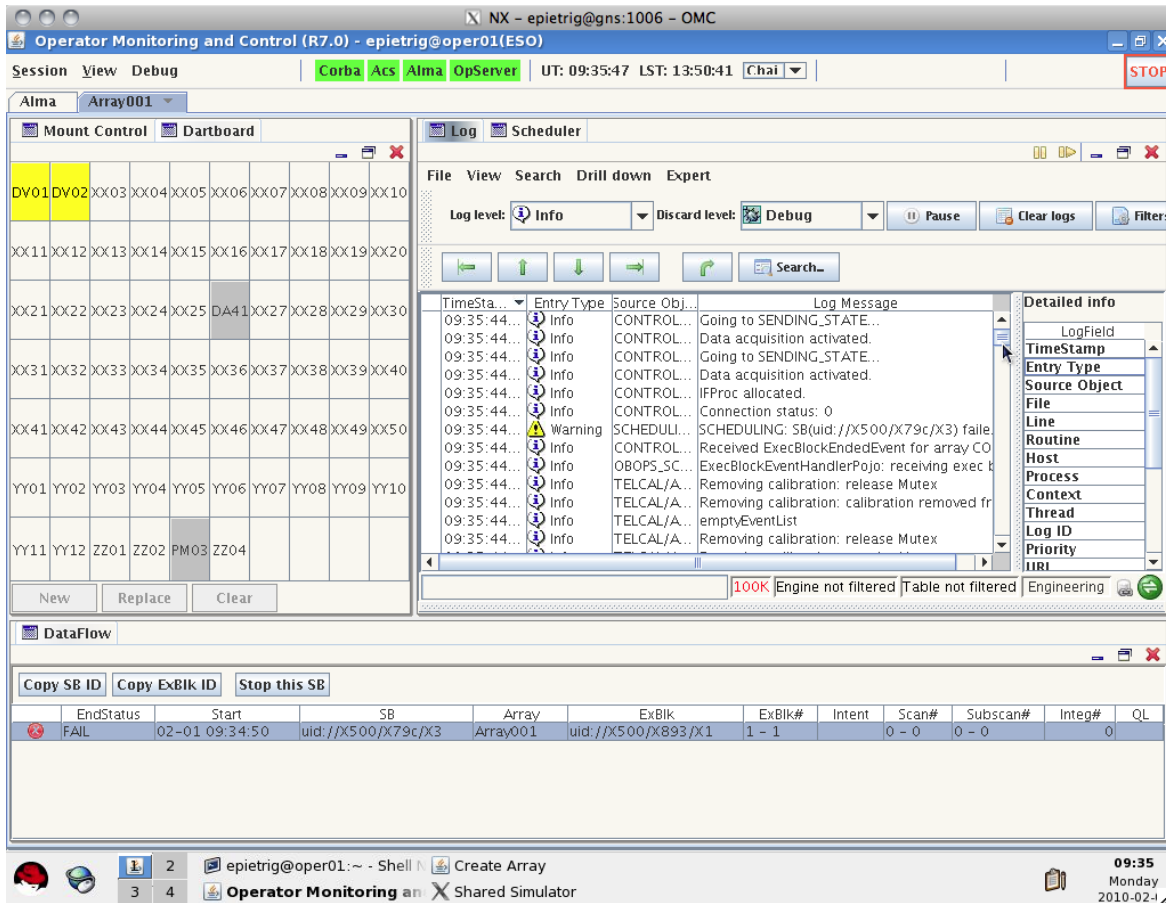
NX – epietrig@gns:1006 – OMC
Operator Monitoring and Control (R7.0) - epietrig@oper01(ESO)
Session View Debug
Corba Acs Alma OpServer
UT: 09:35:47 LST: 13:50:41 Chai
STOP
Alma Array001
Mount Control Dartboard

| DV01 | DV02 | XX03 | XX04 | XX05 | XX06 | XX07 | XX08 | XX09 | XX10 |
|---|---|---|---|---|---|---|---|---|---|
| XX11 | XX12 | XX13 | XX14 | XX15 | XX16 | XX17 | XX18 | XX19 | XX20 |
| XX21 | XX22 | XX23 | XX24 | XX25 | DA41 | XX27 | XX28 | XX29 | XX30 |
| XX31 | XX32 | XX33 | XX34 | XX35 | XX36 | XX37 | XX38 | XX39 | XX40 |
| XX41 | XX42 | XX43 | XX44 | XX45 | XX46 | XX47 | XX48 | XX49 | XX50 |
| YY01 | YY02 | YY03 | YY04 | YY05 | YY06 | YY07 | YY08 | YY09 | YY10 |
| YY11 | YY12 | ZZ01 | ZZ02 | PM03 | ZZ04 | | | | |

New Replace Clear

Log Scheduler
File View Search Drill down Expert
Log level: Info Discard level: Debug Pause Clear logs Filters
Search...

| TimeSta... | Entry Type | Source Obj... | Log Message |
|---|---|---|---|
| 09:35:44... | Info | CONTROL... | Going to SENDING_STATE... |
| 09:35:44... | Info | CONTROL... | Data acquisition activated. |
| 09:35:44... | Info | CONTROL... | Going to SENDING_STATE... |
| 09:35:44... | Info | CONTROL... | Data acquisition activated. |
| 09:35:44... | Info | CONTROL... | IFProc allocated. |
| 09:35:44... | Info | CONTROL... | Connection status: 0 |
| 09:35:44... | Warning | SCHEDULI... | SCHEDULING: SB(uid://X500/X79c/X3) faile |
| 09:35:44... | Info | CONTROL... | Received ExecBlockEndedEvent for array CO |
| 09:35:44... | Info | OBOPS_SC... | ExecBlockEventHandlerPojo: receiving exec b |
| 09:35:44... | Info | TELCAL/A... | Removing calibration: release Mutex |
| 09:35:44... | Info | TELCAL/A... | Removing calibration: calibration removed fr |
| 09:35:44... | Info | TELCAL/A... | emptyEventList |
| 09:35:44... | Info | TELCAL/A... | Removing calibration: release Mutex |

Detailed info
LogField
TimeStamp
Entry Type
Source Object
File
Line
Routine
Host
Process
Context
Thread
Log ID
Priority
URI

100K Engine not filtered Table not filtered Engineering

DataFlow
Copy SB ID Copy ExBlk ID Stop this SB

| EndStatus | Start | SB | Array | ExBlk | ExBlk# | Intent | Scan# | Subscan# | Integ# | QL |
|---|---|---|---|---|---|---|---|---|---|---|
| FAIL | 02-01 09:34:50 | uid://X500/X79c/X3 | Array001 | uid://X500/X893/X1 | 1 - 1 | | 0 - 0 | 0 - 0 | 0 | |

1 2 3 4
epietrig@oper01:~ - Shell N
Create Array
Operator Monitoring an
Shared Simulator
09:35
Monday
2010-02-